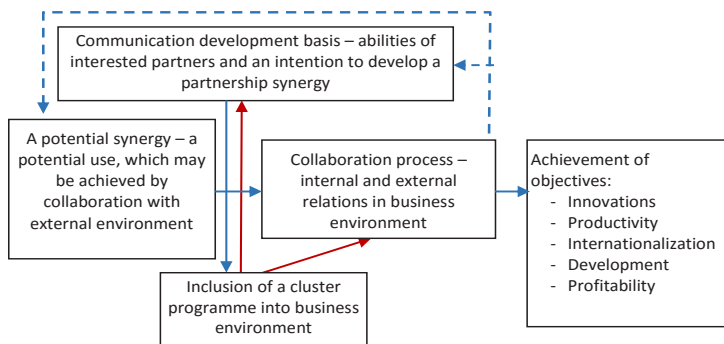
Communication development basis – abilities of interested partners and an intention to develop a partnership synergy

A potential synergy – a potential use, which may be achieved by collaboration with external environment

Collaboration process – internal and external relations in business environment

Achievement of objectives:
- Innovations
- Productivity
- Internationalization
- Development
- Profitability

Inclusion of a cluster programme into business environment